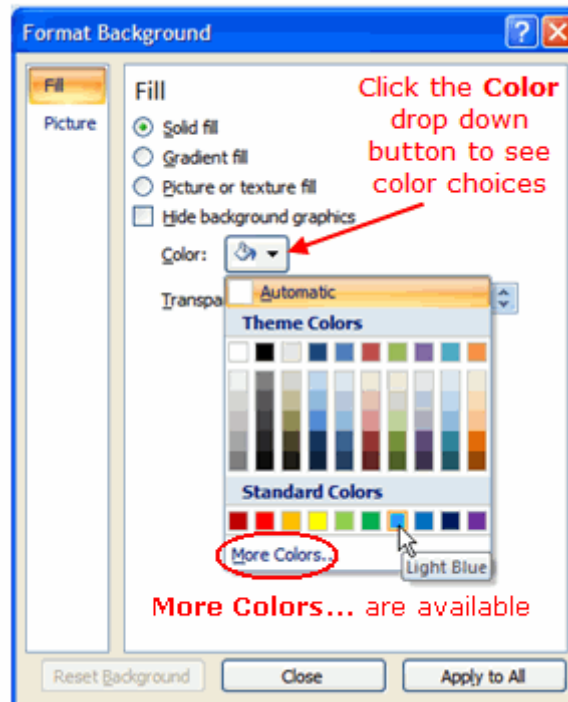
Format Background

?

Fill

Picture

Fill

Solid fill

Gradient fill

Picture or texture fill

Hide background graphics

Color:

Transpa

Click the **Color** drop down button to see color choices

Automatic

Theme Colors

Standard Colors

More Colors...

Light Blue

**More Colors...** are available

Reset Background

Close

Apply to All